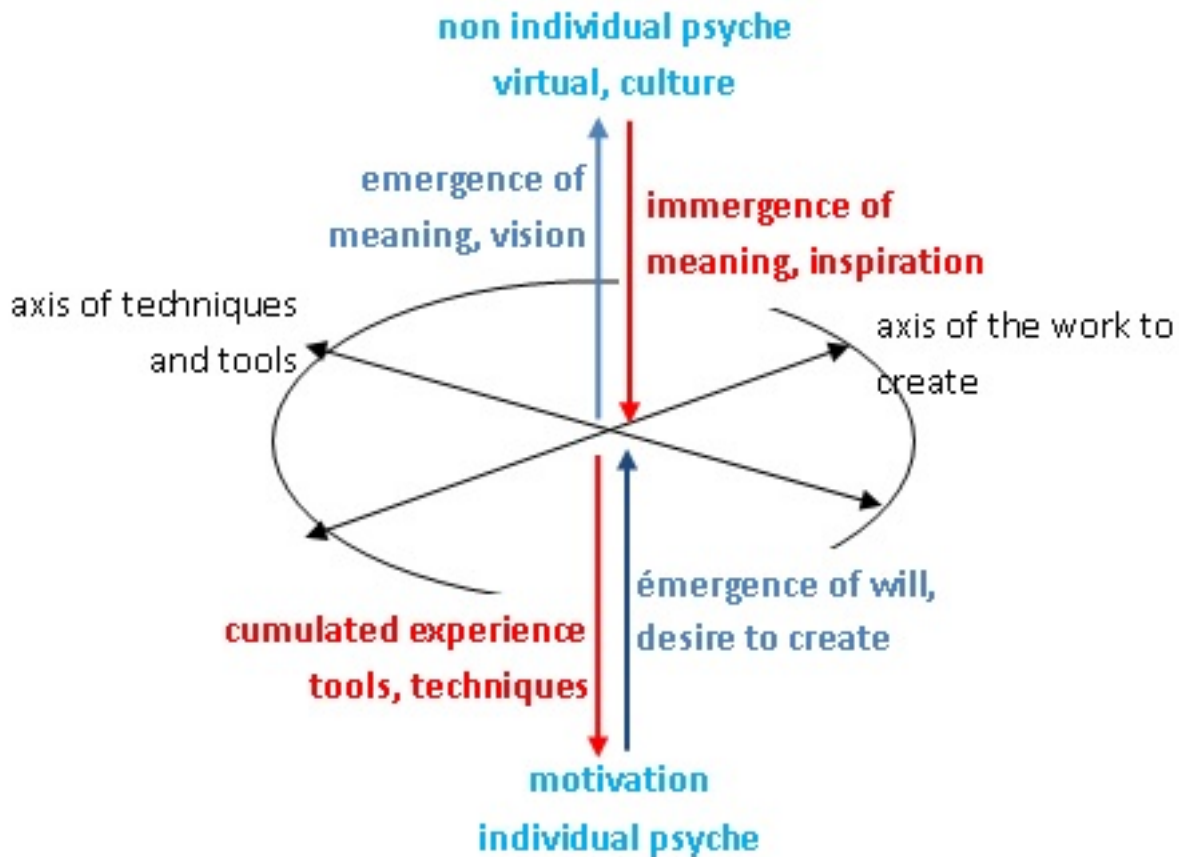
non individual psyche
virtual, culture

emergence of meaning, vision

immergence of meaning, inspiration

axis of techniques and tools

axis of the work to create

émergence of will, desire to create

cumulated experience tools, techniques

motivation
individual psyche